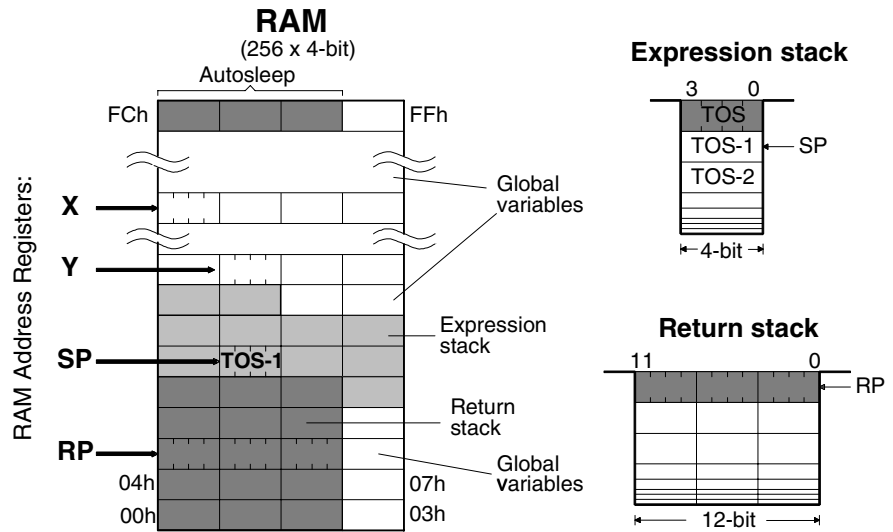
RAM
(256 x 4-bit)
Autosleep

FCh
FFh

RAM Address Registers:

X
Y
SP
RP

Global variables

Expression stack

TOS-1

Return stack

Global variables

04h
07h
00h
03h

Expression stack
3 0
TOS
TOS-1
TOS-2
SP
4-bit

Return stack
11 0
RP
12-bit